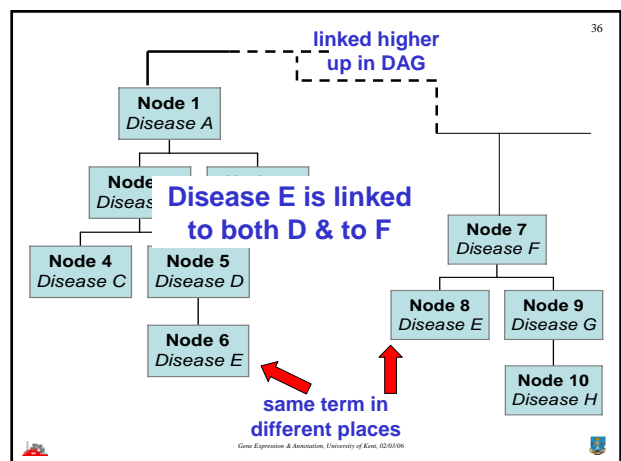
36

linked higher up in DAG

Node 1
Disease A

Node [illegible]
Diseas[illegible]

Disease E is linked to both D & to F

Node 4
Disease C

Node 5
Disease D

Node 6
Disease E

Node 7
Disease F

Node 8
Disease E

Node 9
Disease G

Node 10
Disease H

same term in different places

Gene Expression & Annotation, University of Kent, 02/03/06